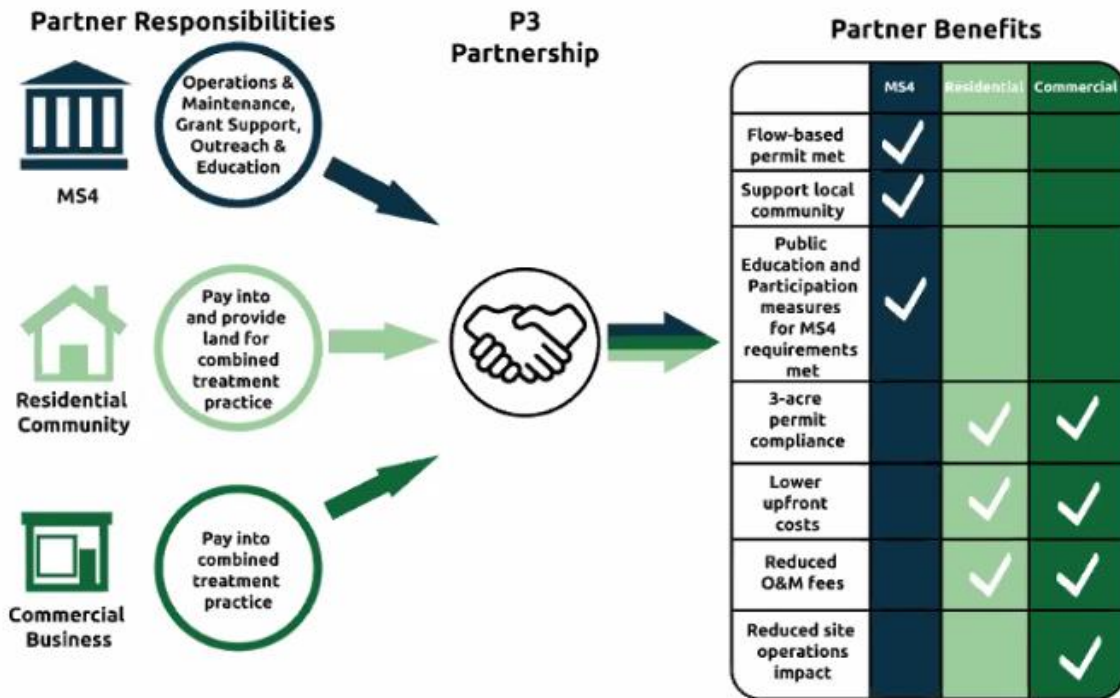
Partner Responsibilities

MS4

Operations & Maintenance, Grant Support, Outreach & Education

Residential Community

Pay into and provide land for combined treatment practice

Commercial Business

Pay into combined treatment practice

P3 Partnership

Partner Benefits

| | MS4 | Residential | Commercial |
|---|---|---|---|
| Flow-based permit met | ✓ | | |
| Support local community | ✓ | | |
| Public Education and Participation measures for MS4 requirements met | ✓ | | |
| 3-acre permit compliance | | ✓ | ✓ |
| Lower upfront costs | | ✓ | ✓ |
| Reduced O&M fees | | ✓ | ✓ |
| Reduced site operations impact | | | ✓ |